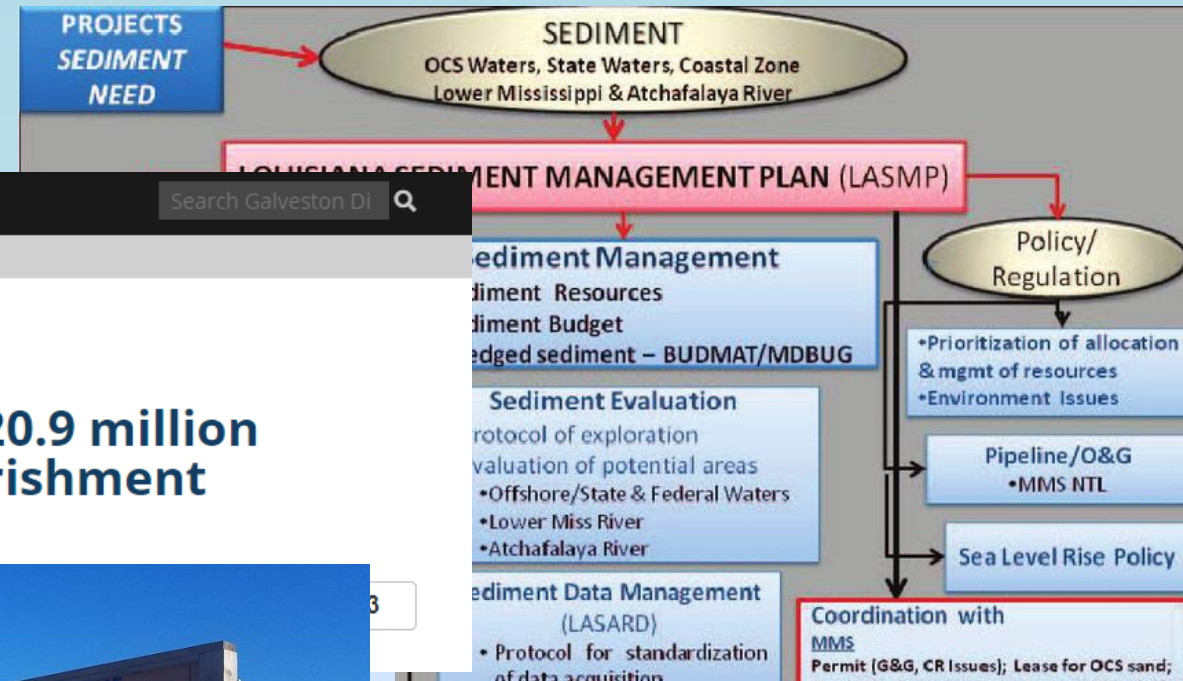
PROJECTS
SEDIMENT
NEED

SEDIMENT
OCS Waters, State Waters, Coastal Zone
Lower Mississippi & Atchafalaya River

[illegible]MENT MANAGEMENT PLAN (LASMP)

Search Galveston Di

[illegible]ediment Management
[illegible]diment Resources
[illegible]diment Budget
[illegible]edged sediment – BUDMAT/MDBUG

Policy/
Regulation

•Prioritization of allocation & mgmt of resources
•Environment Issues

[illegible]20.9 million
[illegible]rishment

Sediment Evaluation
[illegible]rotocol of exploration
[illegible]valuation of potential areas
•Offshore/State & Federal Waters
•Lower Miss River
•Atchafalaya River

Pipeline/O&G
•MMS NTL

Sea Level Rise Policy

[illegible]3

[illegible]ediment Data Management
(LASARD)
• Protocol for standardization of data acquisition

Coordination with
MMS
Permit (G&G, CR Issues); Lease for OCS sand;